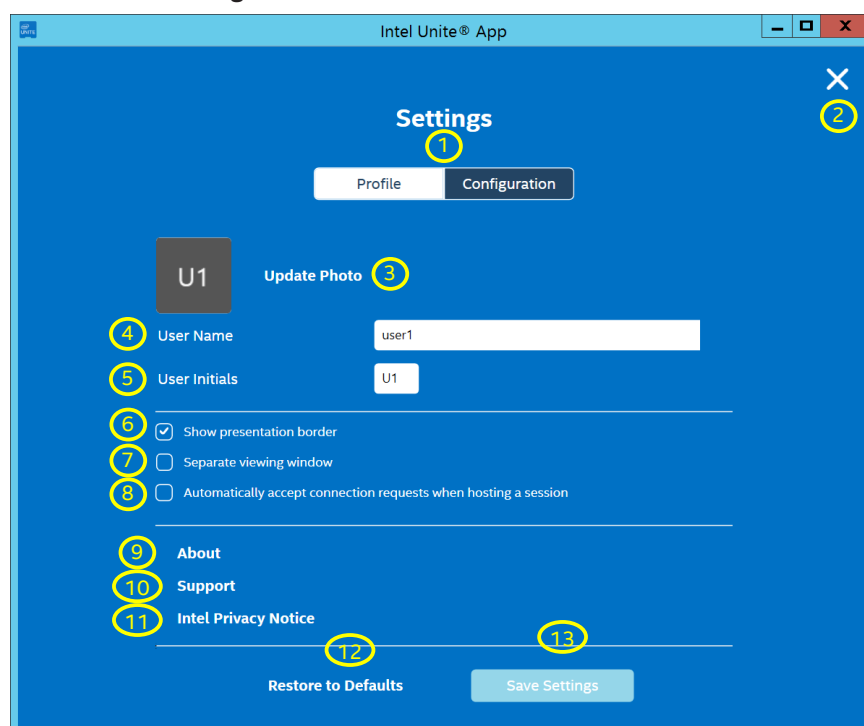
Intel Unite® App

Settings
1
Profile Configuration
2
U1 Update Photo 3
4 User Name user1
5 User Initials U1
6 Show presentation border
7 Separate viewing window
8 Automatically accept connection requests when hosting a session
9 About
10 Support
11 Intel Privacy Notice
12 13
Restore to Defaults Save Settings